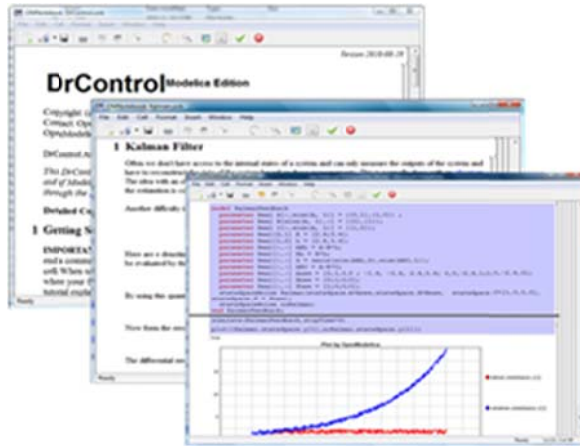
OMNotebook: DrControl.onb
File Edit Cell Format Insert Window Help

Version 2010-08-19

DrControl Modelica Edition

Copyright
Contact: Op
OpenModelica

DrControl is

This DrContro
and of Modeli
through the

Detailed Co

1 Getting S

IMPORTA
end a comme
cell When sel
where your f
tutorial explo

Ready

OMNotebook: Kalman.onb
File Edit Cell Format Insert Window Help

1 Kalman Filter

Often we don't have access to the internal states of a system and can only measure the outputs of the system and have to reconstruct the state of the system based on these measurements. This is done with the so-called observer. The idea with an observer is that we feed the error back to the system, in the hope that we can make the estimation error smaller.

Another difficulty

Here are a direction
be evaluated by the

By using the quant

Now from the seco

The differential see

Ready

File Edit Cell Format Insert Window Help

Plot by OpenModelica

Ready